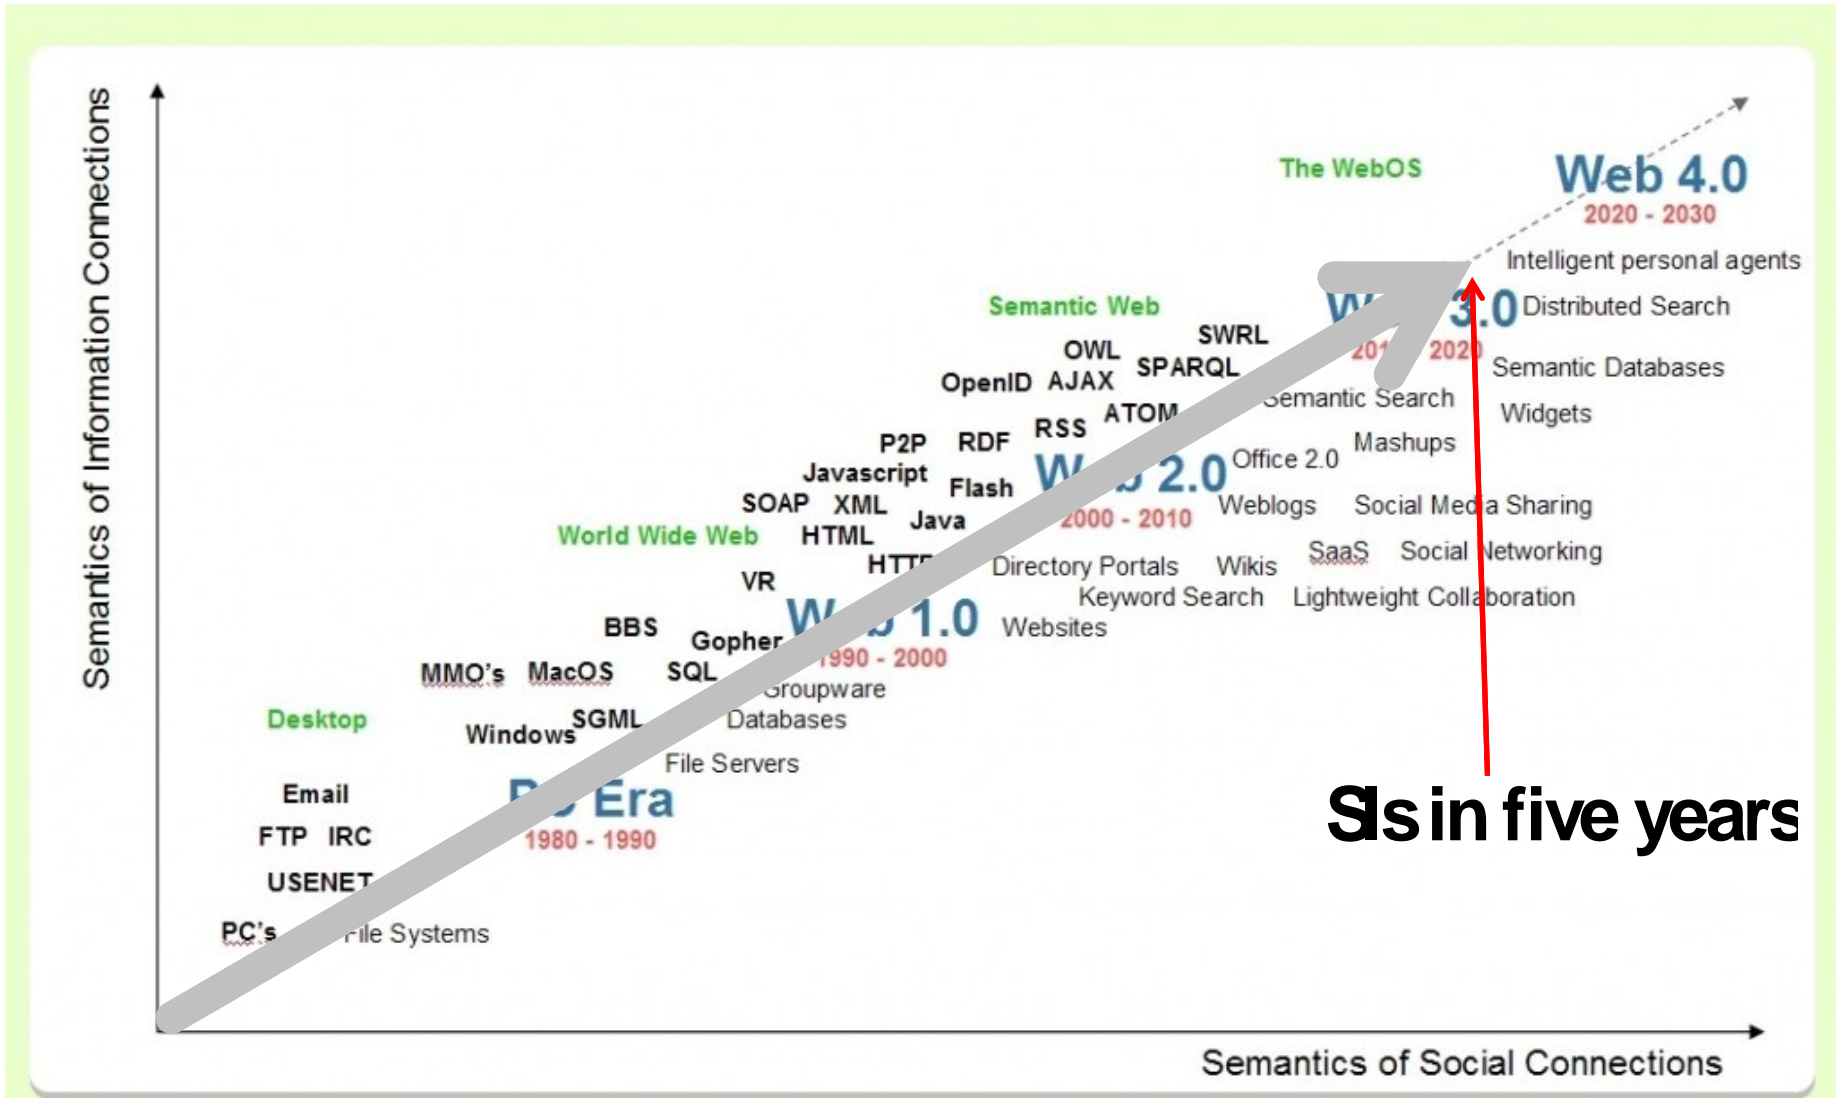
Semantics of Information Connections

The WebOS

Web 4.0
2020 - 2030

Intelligent personal agents

Semantic Web

W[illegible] 3.0
201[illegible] 202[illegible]

Distributed Search

Semantic Databases

Widgets

SWRL
OWL
SPARQL
OpenID AJAX
ATOM
RSS
Semantic Search
Mashups
P2P RDF
Javascript
Flash
SOAP XML
Java
HTML

W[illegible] 2.0
2000 - 2010

Office 2.0
Weblogs
Social Media Sharing

World Wide Web

HTT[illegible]
VR
Directory Portals
Wikis
SaaS
Social Networking
Keyword Search
Lightweight Collaboration

BBS
Gopher

W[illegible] 1.0
1990 - 2000

Websites

MMO's MacOS
SQL
Groupware
Databases

Desktop

Windows SGML

File Servers

Email

P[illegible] Era
1980 - 1990

FTP IRC
USENET

PC's
File Systems

SIs in five years

Semantics of Social Connections